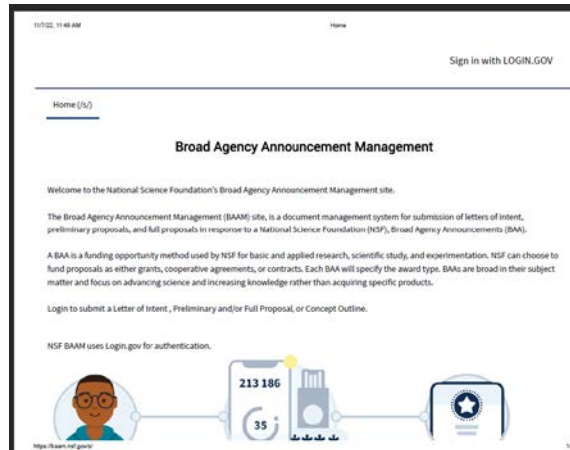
11/7/22, 11:48 AM

Home

Sign in with LOGIN.GOV

Home (/s/)

Broad Agency Announcement Management

Welcome to the National Science Foundation's Broad Agency Announcement Management site.

The Broad Agency Announcement Management (BAAM) site, is a document management system for submission of letters of intent, preliminary proposals, and full proposals in response to a National Science Foundation (NSF), Broad Agency Announcements (BAA).

A BAA is a funding opportunity method used by NSF for basic and applied research, scientific study, and experimentation. NSF can choose to fund proposals as either grants, cooperative agreements, or contracts. Each BAA will specify the award type. BAAs are broad in their subject matter and focus on advancing science and increasing knowledge rather than acquiring specific products.

Login to submit a Letter of Intent , Preliminary and/or Full Proposal, or Concept Outline.

NSF BAAM uses Login.gov for authentication.

213 186

35

https://baam.nsf.gov/s/

1